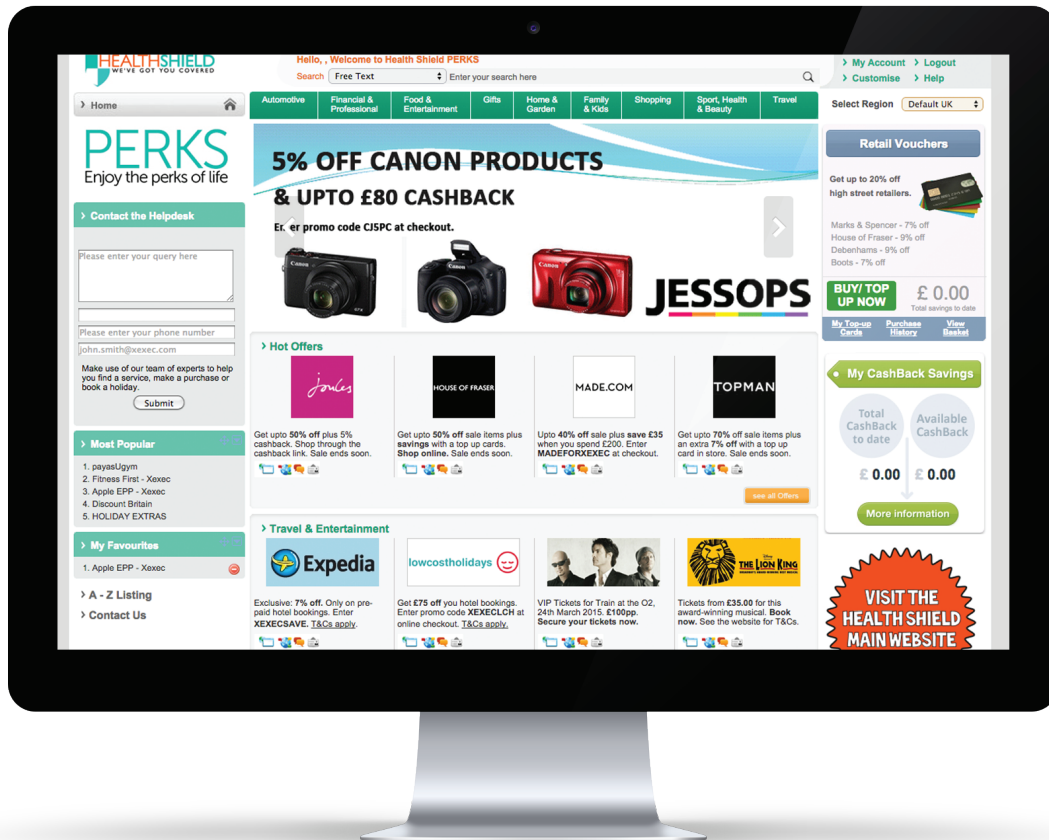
HEALTHSHIELD
WE'VE GOT YOU COVERED

Hello, , Welcome to Health Shield PERKS
Search Free Text Enter your search here

› My Account › Logout
› Customise › Help

› Home

Automotive | Financial & Professional | Food & Entertainment | Gifts | Home & Garden | Family & Kids | Shopping | Sport, Health & Beauty | Travel

Select Region Default UK

PERKS
Enjoy the perks of life

5% OFF CANON PRODUCTS
& UPTO £80 CASHBACK
En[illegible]er promo code CJ5PC at checkout.
JESSOPS

Retail Vouchers
Get up to 20% off high street retailers.
Marks & Spencer - 7% off
House of Fraser - 9% off
Debenhams - 9% off
Boots - 7% off

BUY/ TOP UP NOW
£ 0.00
Total savings to date
My Top-up Cards | Purchase History | View Basket

› Contact the Helpdesk
Please enter your query here
Please enter your phone number
john.smith@xexec.com
Make use of our team of experts to help you find a service, make a purchase or book a holiday.
Submit

› Hot Offers
Joules
Get upto 50% off plus 5% cashback. Shop through the cashback link. Sale ends soon.
HOUSE OF FRASER
Get upto 50% off sale items plus savings with a top up cards. Shop online. Sale ends soon.
MADE.COM
Upto 40% off sale plus save £35 when you spend £200. Enter MADEFORXEXEC at checkout.
TOPMAN
Get upto 70% off sale items plus an extra 7% off with a top up card in store. Sale ends soon.
see all Offers

My CashBack Savings
Total CashBack to date
Available CashBack
£ 0.00
£ 0.00
More information

› Most Popular
1. payasUgym
2. Fitness First - Xexec
3. Apple EPP - Xexec
4. Discount Britain
5. HOLIDAY EXTRAS

› My Favourites
1. Apple EPP - Xexec

› A - Z Listing
› Contact Us

› Travel & Entertainment
Expedia
Exclusive: 7% off. Only on pre-paid hotel bookings. Enter XEXECSAVE. T&Cs apply.
lowcostholidays
Get £75 off you hotel bookings. Enter promo code XEXECLCH at online checkout. T&Cs apply.
VIP Tickets for Train at the O2, 24th March 2015. £100pp. Secure your tickets now.
THE LION KING
Tickets from £35.00 for this award-winning musical. Book now. See the website for T&Cs.

VISIT THE HEALTH SHIELD MAIN WEBSITE